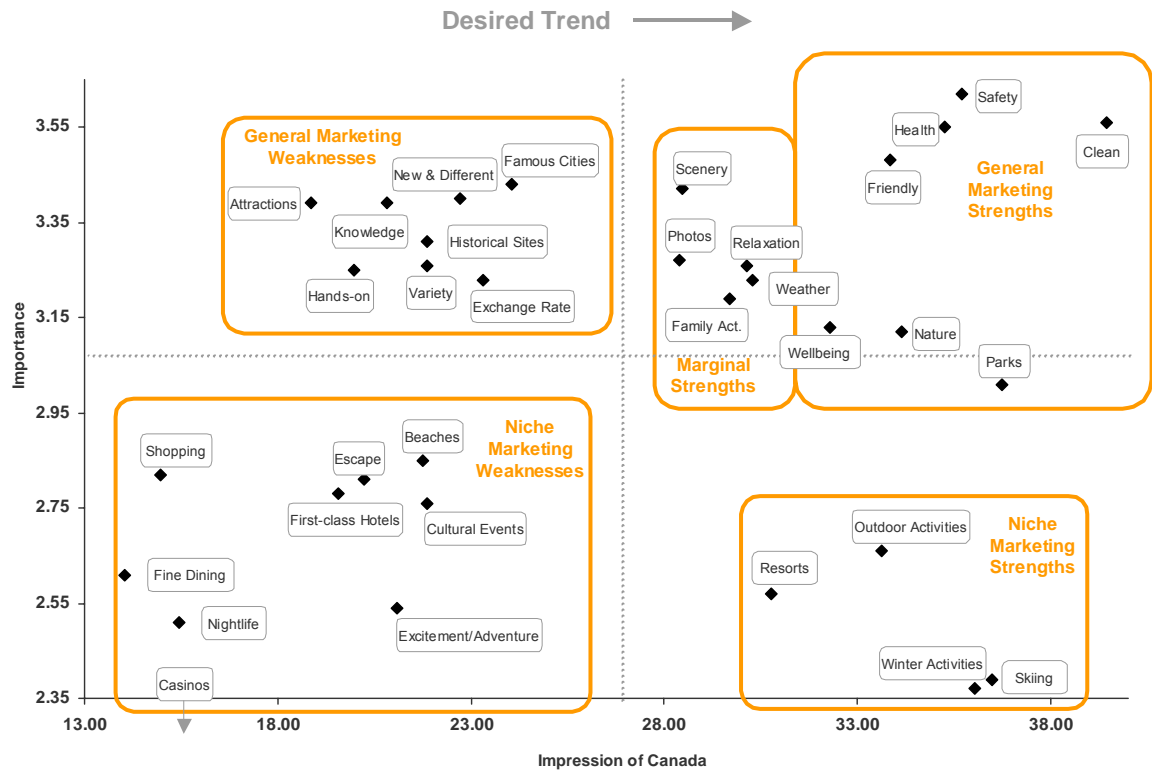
Desired Trend

General Marketing Weaknesses

Attractions
Knowledge
New & Different
Famous Cities
Historical Sites
Hands-on
Variety
Exchange Rate

Scenery
Photos
Relaxation
Weather
Family Act.
Wellbeing
Marginal Strengths

Safety
Health
Clean
Friendly
General Marketing Strengths
Nature
Parks

Niche Marketing Weaknesses
Shopping
Escape
Beaches
First-class Hotels
Cultural Events
Fine Dining
Nightlife
Excitement/Adventure
Casinos

Niche Marketing Strengths
Outdoor Activities
Resorts
Winter Activities
Skiing

Importance
3.55
3.35
3.15
2.95
2.75
2.55
2.35

13.00
18.00
23.00
28.00
33.00
38.00
Impression of Canada